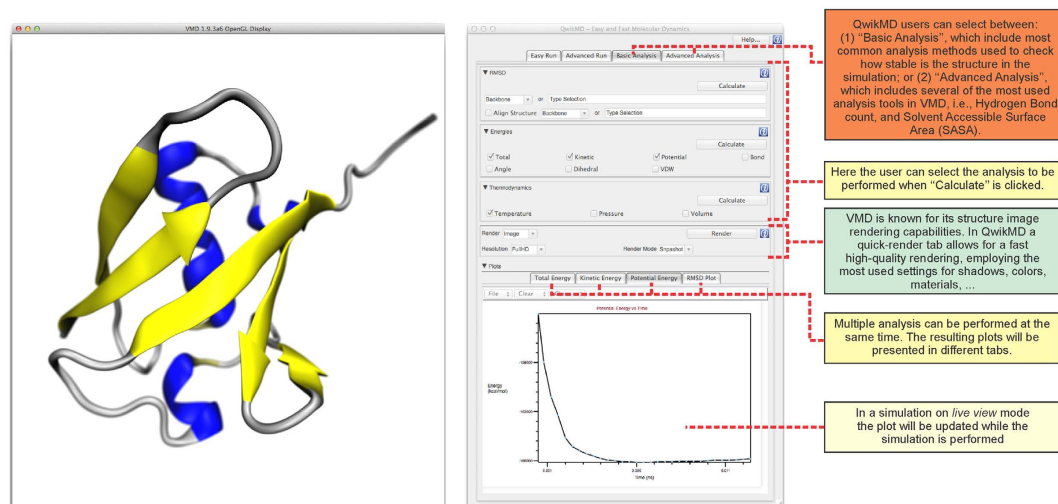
VMD 1.9.3a6 OpenGL Display

QwikMD – Easy and Fast Molecular Dynamics

Help...

Easy Run | Advanced Run | Basic Analysis | Advanced Analysis

▼ RMSD

Calculate

Backbone | or | Type Selection

Align Structure | Backbone | or | Type Selection

▼ Energies

Calculate

Total | Kinetic | Potential | Bond

Angle | Dihedral | VDW

▼ Thermodynamics

Calculate

Temperature | Pressure | Volume

Render | Image | Render

Resolution | Full HD | Render Mode | Snapshot

▼ Plots

Total Energy | Kinetic Energy | Potential Energy | RMSD Plot

File | Clear

Potential Energy vs Time

Energy (kcal/mol)

Time (ns)

QwikMD users can select between: (1) "Basic Analysis", which include most common analysis methods used to check how stable is the structure in the simulation; or (2) "Advanced Analysis", which includes several of the most used analysis tools in VMD, i.e., Hydrogen Bond count, and Solvent Accessible Surface Area (SASA).

Here the user can select the analysis to be performed when "Calculate" is clicked.

VMD is known for its structure image rendering capabilities. In QwikMD a quick-render tab allows for a fast high-quality rendering, employing the most used settings for shadows, colors, materials, ...

Multiple analysis can be performed at the same time. The resulting plots will be presented in different tabs.

In a simulation on live view mode the plot will be updated while the simulation is performed